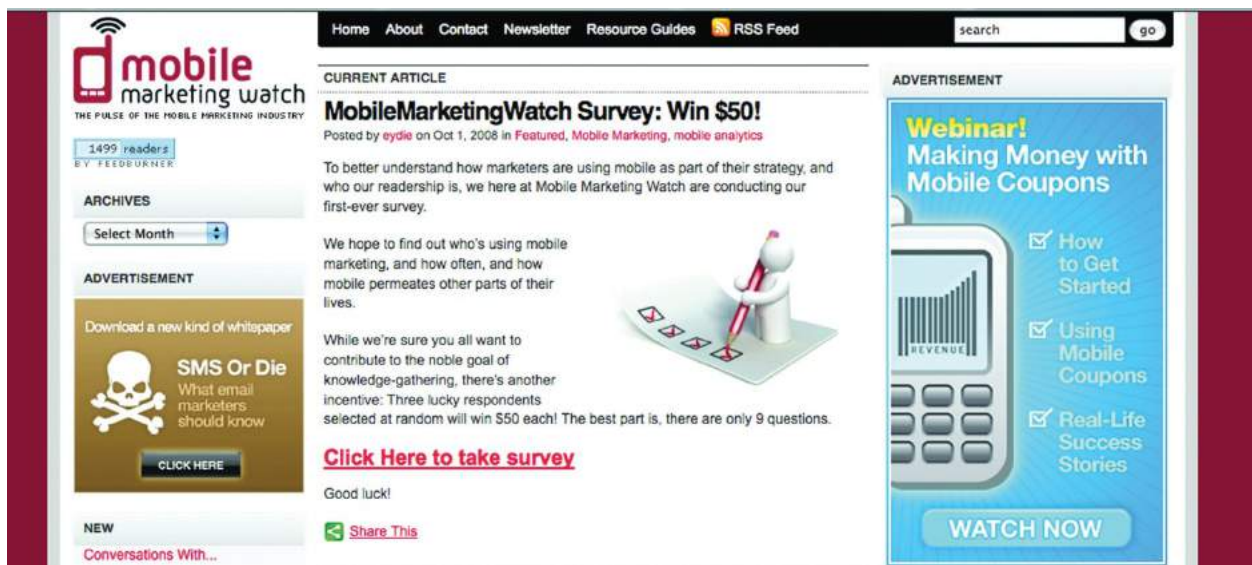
mobile marketing watch
THE PULSE OF THE MOBILE MARKETING INDUSTRY

1499 readers
BY FEEDBURNER

ARCHIVES

Select Month

ADVERTISEMENT

Download a new kind of whitepaper

SMS Or Die
What email marketers should know

CLICK HERE

NEW

Conversations With...

Home About Contact Newsletter Resource Guides RSS Feed

search go

CURRENT ARTICLE

MobileMarketingWatch Survey: Win $50!

Posted by eydie on Oct 1, 2008 in Featured, Mobile Marketing, mobile analytics

To better understand how marketers are using mobile as part of their strategy, and who our readership is, we here at Mobile Marketing Watch are conducting our first-ever survey.

We hope to find out who's using mobile marketing, and how often, and how mobile permeates other parts of their lives.

While we're sure you all want to contribute to the noble goal of knowledge-gathering, there's another incentive: Three lucky respondents selected at random will win $50 each! The best part is, there are only 9 questions.

Click Here to take survey

Good luck!

Share This

ADVERTISEMENT

Webinar!
Making Money with Mobile Coupons

REVENUE

How to Get Started

Using Mobile Coupons

Real-Life Success Stories

WATCH NOW